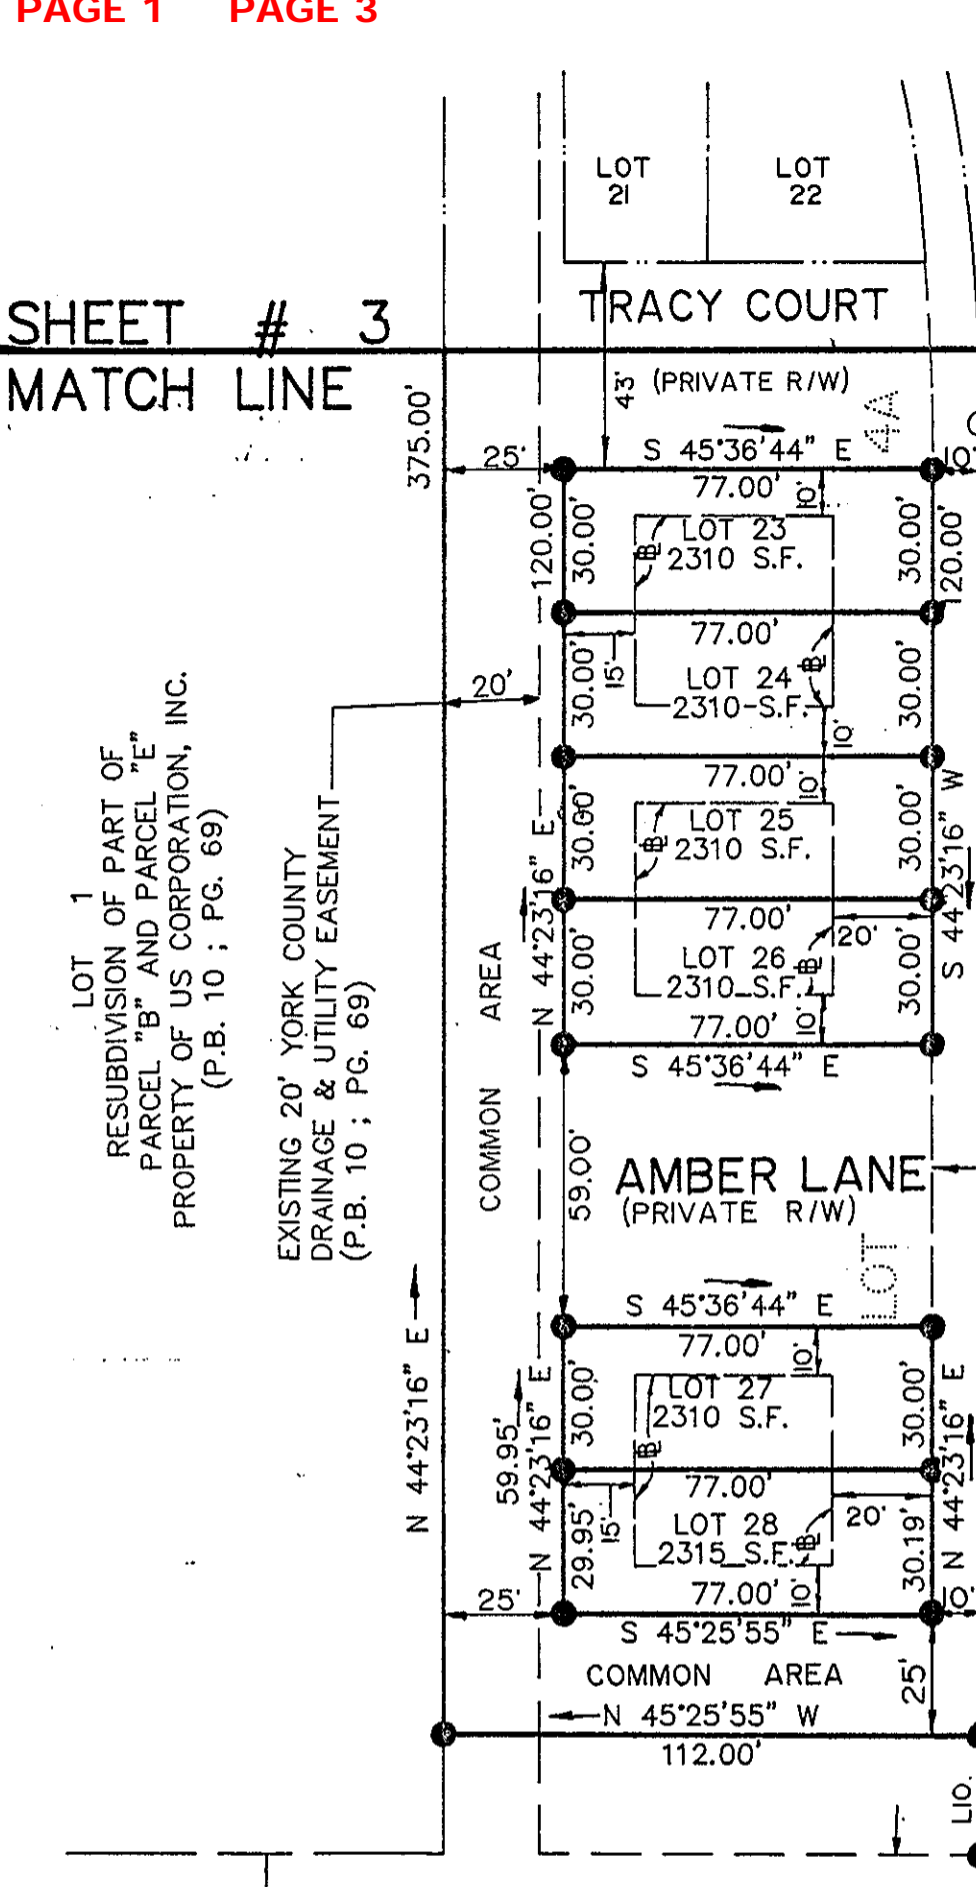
PAGE 1 PAGE 3

LOT 21
LOT 22

SHEET # 3
MATCH LINE

TRACY COURT
43' (PRIVATE R/W)

375.00'
25'
S 45°36'44" E
4A
10'
77.00'
10'
120.00'
30.00'
LOT 23
2310 S.F.
B
30.00'
120.00'
77.00'
15'
LOT 24
2310-S.F.
B
30.00'
20'
30.00'
10'
30.00'
77.00'
10'
LOT 25
2310 S.F.
B
30.00'
S 44°23'16" W
77.00'
20'
LOT 26
2310 S.F.
B
30.00'
N 44°23'16" E
30.00'
10'
77.00'
10'
S 45°36'44" E

LOT 1
RESUBDIVISION OF PART OF
PARCEL "B" AND PARCEL "E"
PROPERTY OF US CORPORATION, INC.
(P.B. 10 ; PG. 69)

EXISTING 20' YORK COUNTY
DRAINAGE & UTILITY EASEMENT
(P.B. 10 ; PG. 69)

COMMON AREA

59.00'
AMBER LANE
(PRIVATE R/W)
LOT

S 45°36'44" E
77.00'
10'
LOT 27
2310 S.F.
30.00'
B
30.00'
N 44°23'16" E
59.95'
N 44°23'16" E
77.00'
15'
LOT 28
2315 S.F.
B
20'
29.95'
30.19'
N 44°23'16" E
N 44°23'16" E
25'
77.00'
10'
10'
S 45°25'55" E
COMMON AREA
25'
N 45°25'55" W
112.00'
LIO.